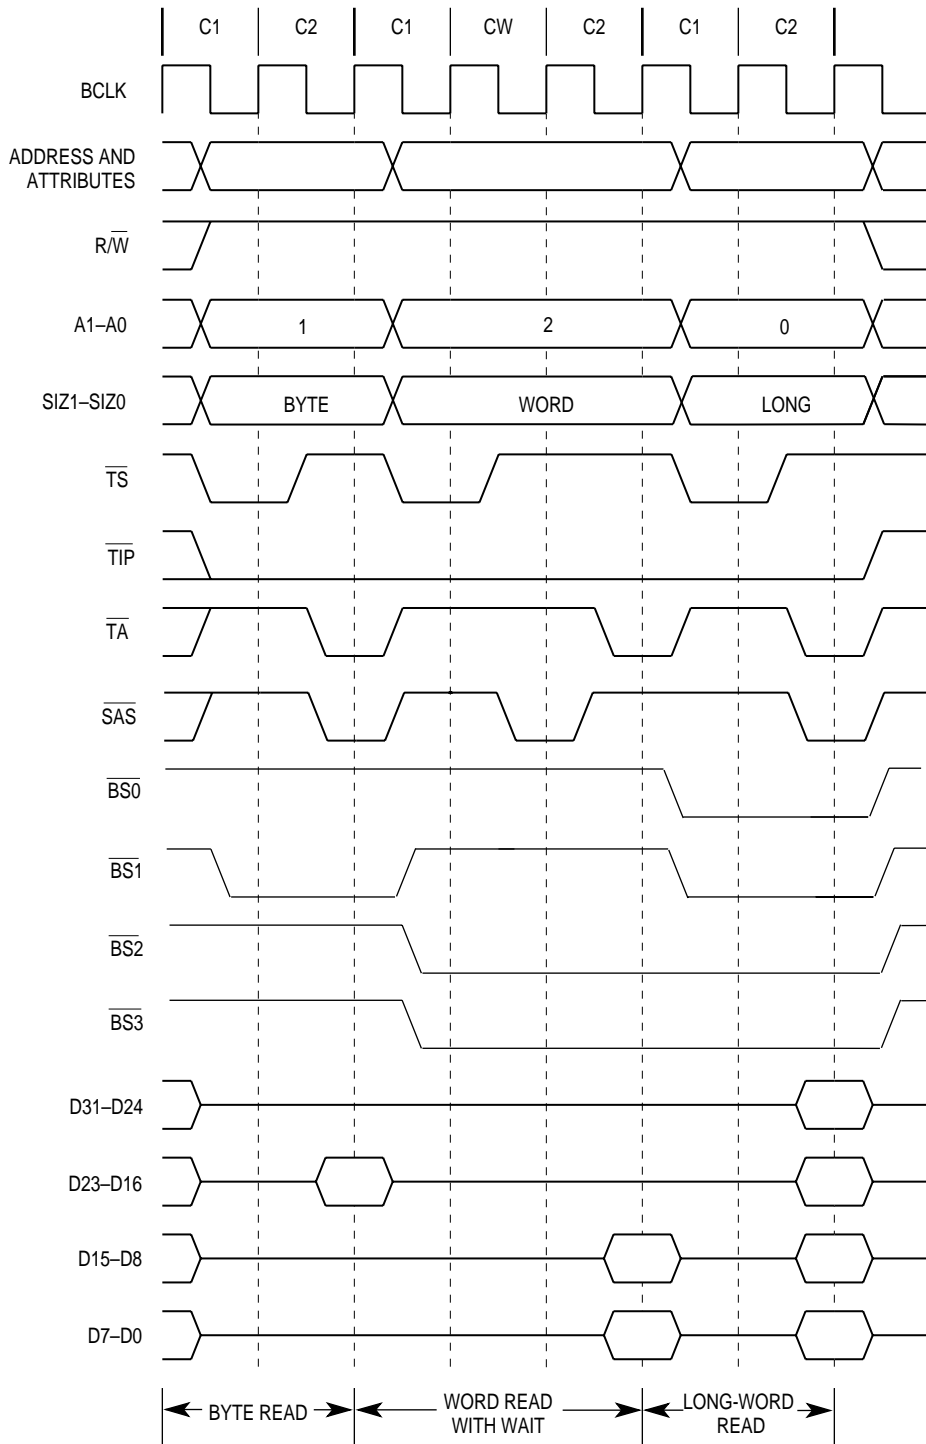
C1 C2 C1 CW C2 C1 C2

BCLK

ADDRESS AND ATTRIBUTES

$R/\overline{W}$

A1–A0 1 2 0

SIZ1–SIZ0 BYTE WORD LONG

$\overline{TS}$

$\overline{TIP}$

$\overline{TA}$

$\overline{SAS}$

$\overline{BS0}$

$\overline{BS1}$

$\overline{BS2}$

$\overline{BS3}$

D31–D24

D23–D16

D15–D8

D7–D0

BYTE READ

WORD READ WITH WAIT

LONG-WORD READ